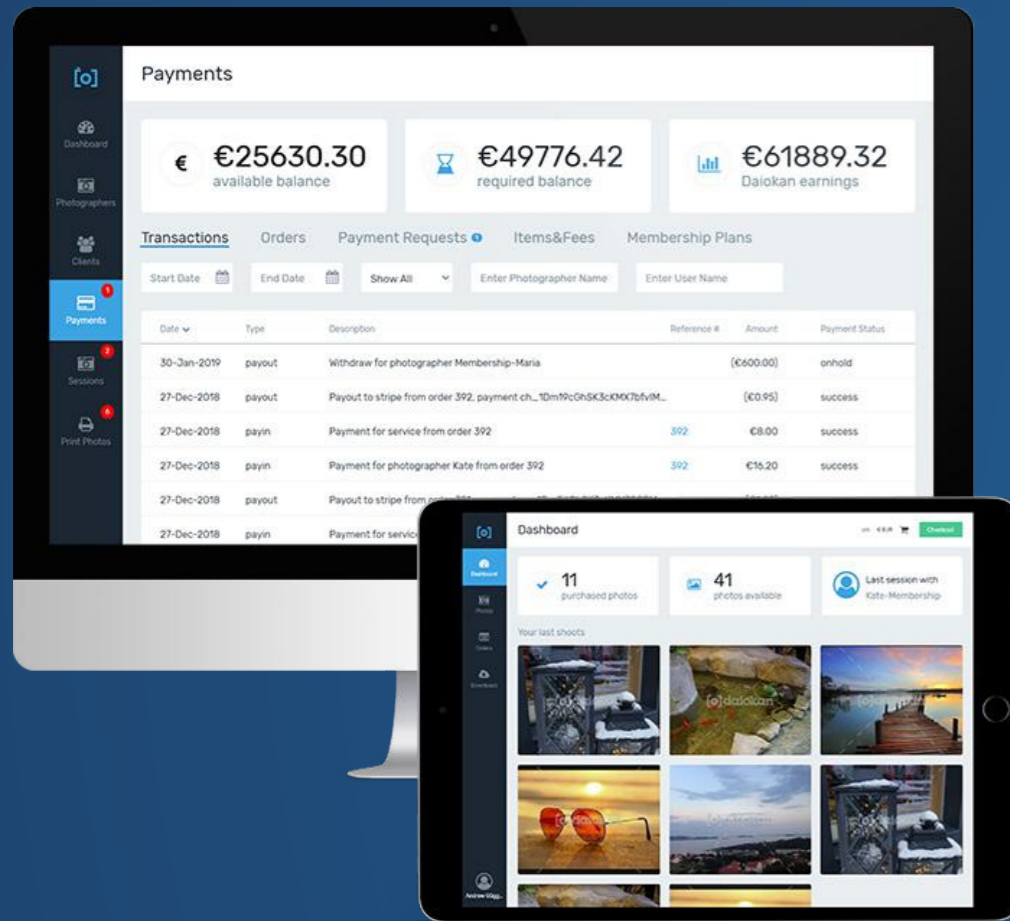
[o]

Dashboard

Photographers

Clients

Payments 1

Sessions 2

Print Photos 6

Payments

€ €25630.30 available balance

€49776.42 required balance

€61889.32 Daiokan earnings

Transactions Orders Payment Requests Items&Fees Membership Plans

Start Date End Date Show All Enter Photographer Name Enter User Name

| Date | Type | Description | Reference # | Amount | Payment Status |
|---|---|---|---|---|---|
| 30-Jan-2019 | payout | Withdraw for photographer Membership-Maria | | (€600.00) | onhold |
| 27-Dec-2018 | payout | Payout to stripe from order 392, payment ch_1Dm19cGhSK3cKMX7bfvIM... | | (€0.95) | success |
| 27-Dec-2018 | payin | Payment for service from order 392 | 392 | €8.00 | success |
| 27-Dec-2018 | payin | Payment for photographer Kate from order 392 | 392 | €16.20 | success |
| 27-Dec-2018 | payout | Payout to stripe from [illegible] | | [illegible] | |
| 27-Dec-2018 | payin | Payment for servic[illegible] | | | |

[o]

Dashboard

Photos

Orders

Downloads

Andrew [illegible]

Dashboard

Checkout

11 purchased photos

41 photos available

Last session with Kate-Membership

Your last shoots

[o] daiokan